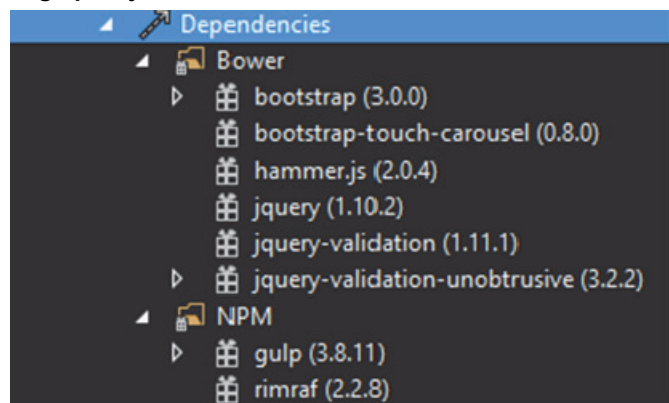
Dependencies
Bower
bootstrap (3.0.0)
bootstrap-touch-carousel (0.8.0)
hammer.js (2.0.4)
jquery (1.10.2)
jquery-validation (1.11.1)
jquery-validation-unobtrusive (3.2.2)
NPM
gulp (3.8.11)
rimraf (2.2.8)